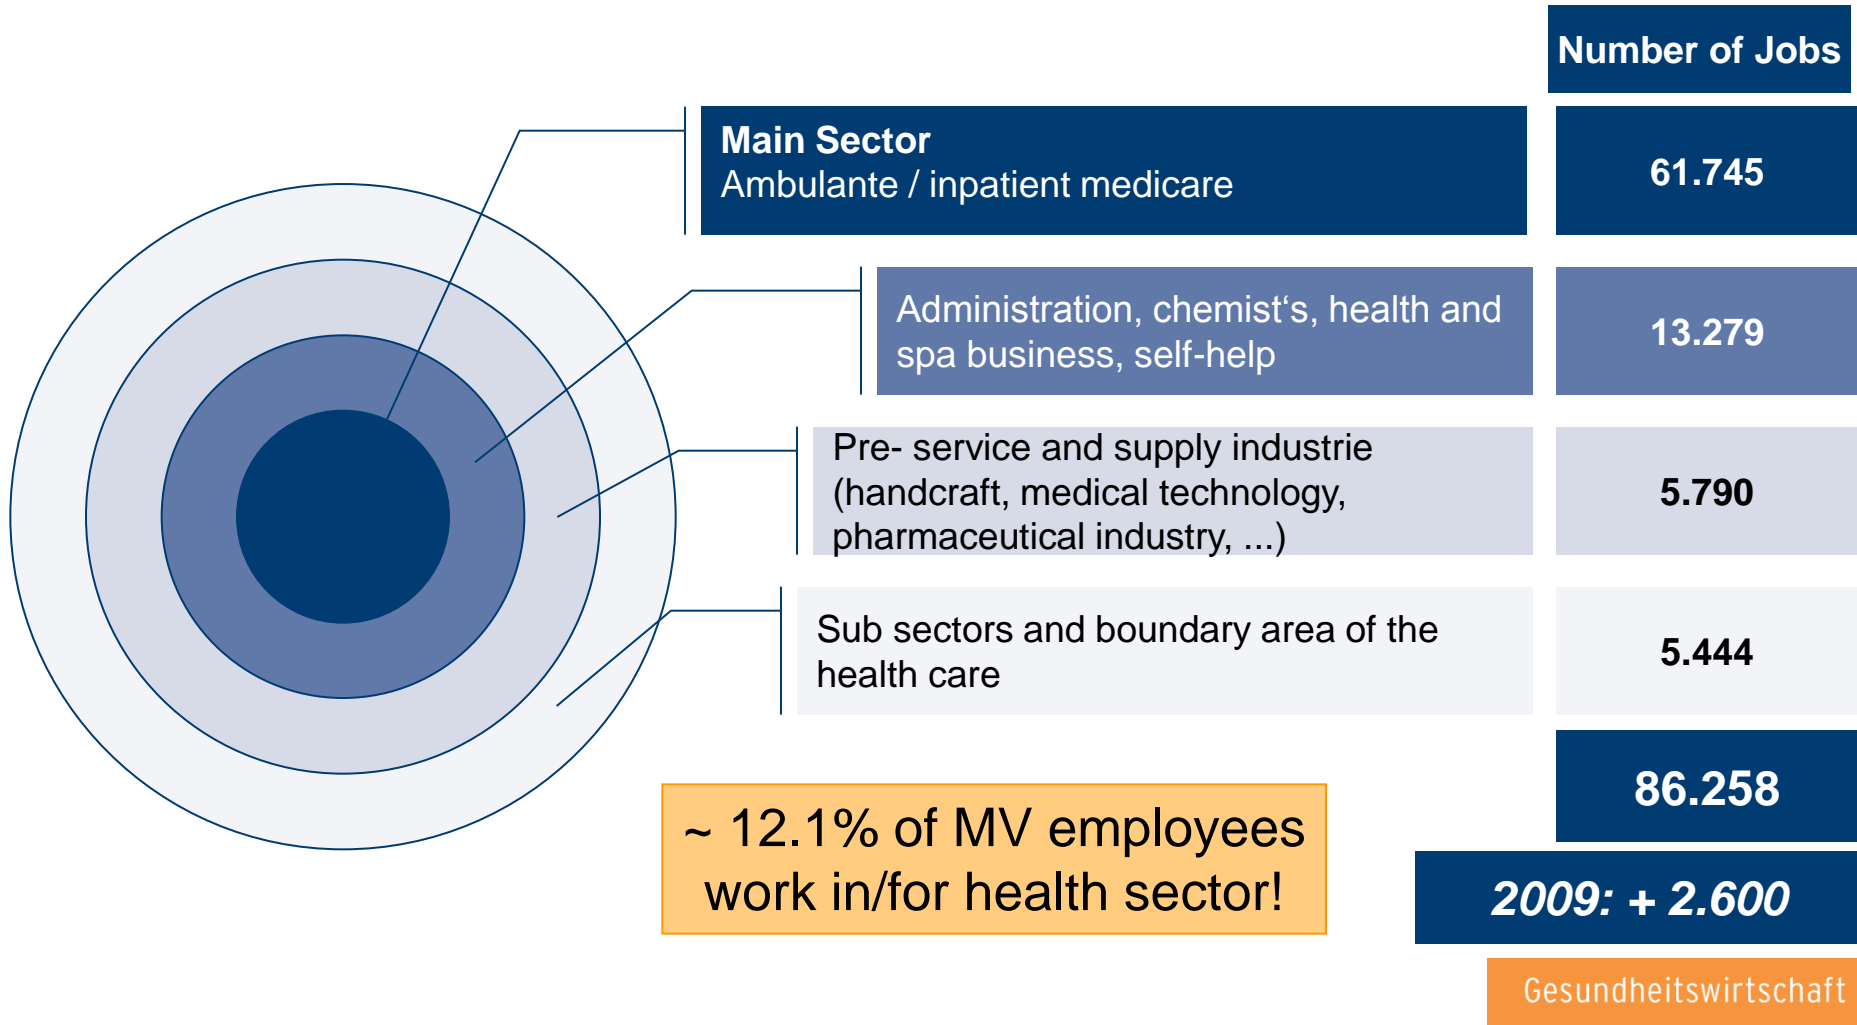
Number of Jobs

Main Sector
Ambulante / inpatient medicare

61.745

Administration, chemist's, health and spa business, self-help

13.279

Pre- service and supply industrie (handcraft, medical technology, pharmaceutical industry, ...)

5.790

Sub sectors and boundary area of the health care

5.444

86.258

~ 12.1% of MV employees work in/for health sector!

2009: + 2.600

Gesundheitswirtschaft